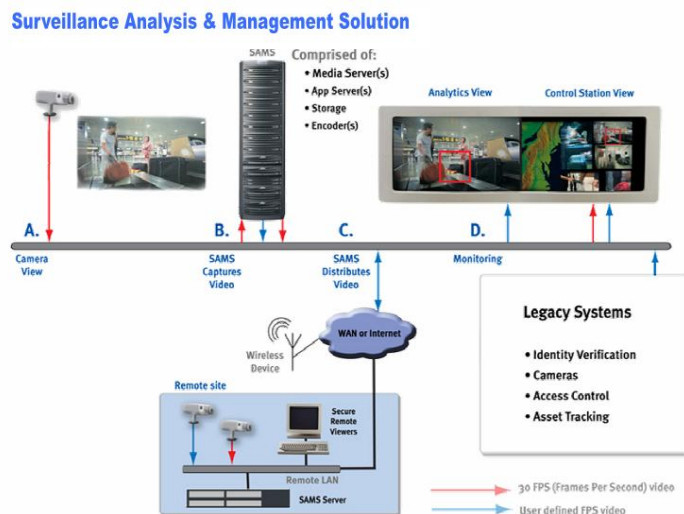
Surveillance Analysis & Management Solution

SAMS

Comprised of:
• Media Server(s)
• App Server(s)
• Storage
• Encoder(s)

Analytics View

Control Station View

A.
Camera View

B.
SAMS Captures Video

C.
SAMS Distributes Video

D.
Monitoring

Legacy Systems
• Identity Verification
• Cameras
• Access Control
• Asset Tracking

WAN or Internet

Wireless Device

Remote site

Secure Remote Viewers

Remote LAN

SAMS Server

30 FPS (Frames Per Second) video

User defined FPS video